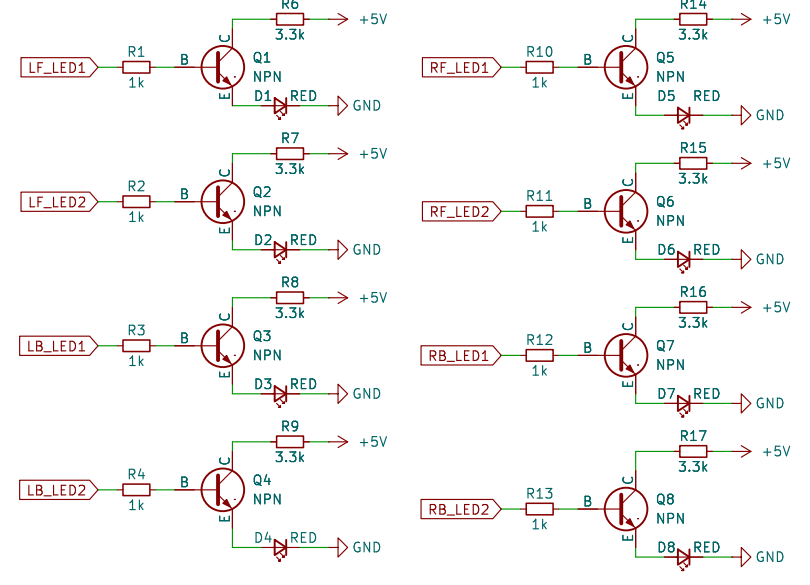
R6
3.3k
+5V
R1
1k
B
C
E
Q1
NPN
LF_LED1
D1
RED
GND

R7
3.3k
+5V
R2
1k
B
C
E
Q2
NPN
LF_LED2
D2
RED
GND

R8
3.3k
+5V
R3
1k
B
C
E
Q3
NPN
LB_LED1
D3
RED
GND

R9
3.3k
+5V
R4
1k
B
C
E
Q4
NPN
LB_LED2
D4
RED
GND

R14
3.3k
+5V
R10
1k
B
C
E
Q5
NPN
RF_LED1
D5
RED
GND

R15
3.3k
+5V
R11
1k
B
C
E
Q6
NPN
RF_LED2
D6
RED
GND

R16
3.3k
+5V
R12
1k
B
C
E
Q7
NPN
RB_LED1
D7
RED
GND

R17
3.3k
+5V
R13
1k
B
C
E
Q8
NPN
RB_LED2
D8
RED
GND